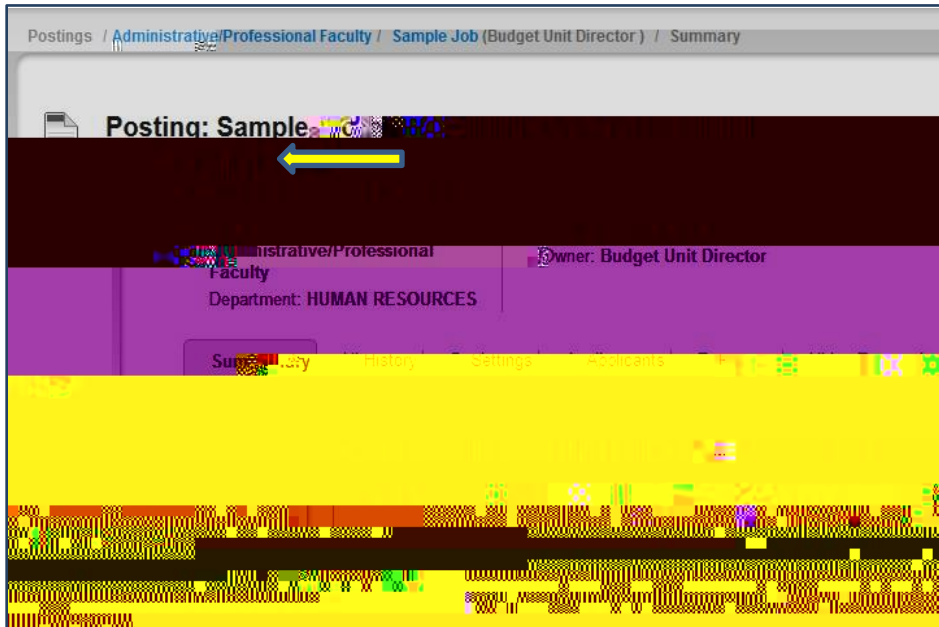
Postings / Administrative/Professional Faculty / Sample Job (Budget Unit Director ) / Summary

Posting: Sample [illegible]

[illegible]ministrative/Professional Faculty

Department: HUMAN RESOURCES

Owner: Budget Unit Director

Sum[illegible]ary History Settings Applicants